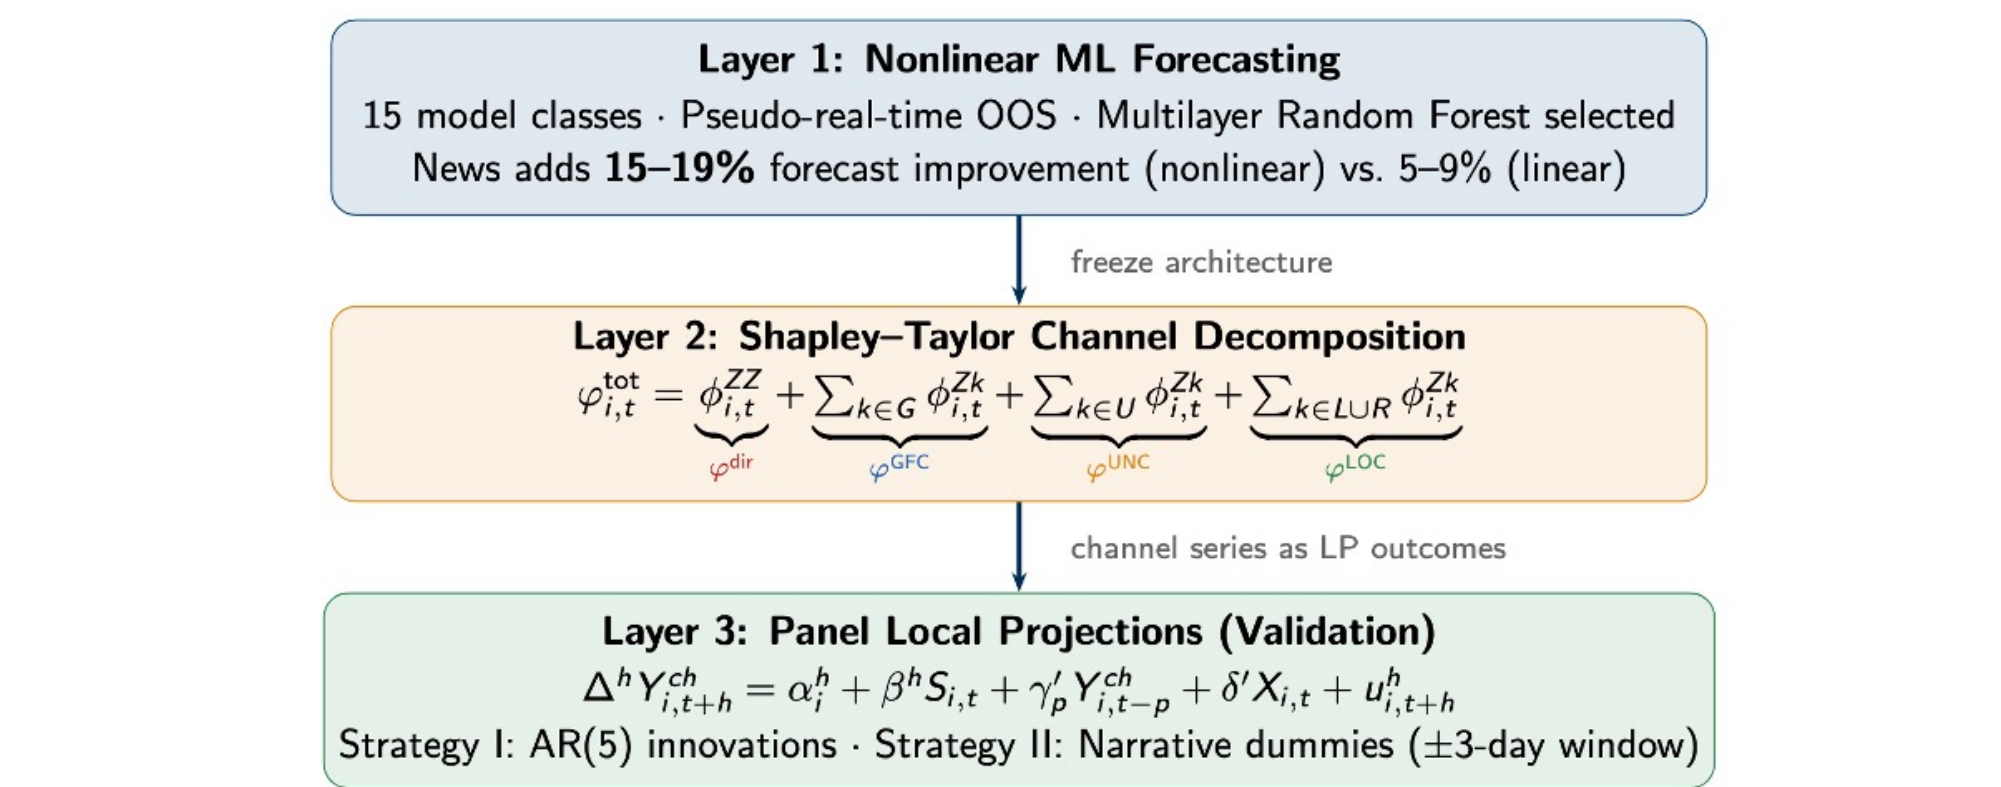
Layer 1: Nonlinear ML Forecasting

15 model classes · Pseudo-real-time OOS · Multilayer Random Forest selected

News adds **15–19%** forecast improvement (nonlinear) vs. 5–9% (linear)

freeze architecture

Layer 2: Shapley–Taylor Channel Decomposition

$\varphi_{i,t}^{tot} = \underbrace{\phi_{i,t}^{ZZ}}_{\varphi^{dir}} + \underbrace{\sum_{k\in G} \phi_{i,t}^{Zk}}_{\varphi^{GFC}} + \underbrace{\sum_{k\in U} \phi_{i,t}^{Zk}}_{\varphi^{UNC}} + \underbrace{\sum_{k\in L\cup R} \phi_{i,t}^{Zk}}_{\varphi^{LOC}}$

channel series as LP outcomes

Layer 3: Panel Local Projections (Validation)

$\Delta^h Y_{i,t+h}^{ch} = \alpha_i^h + \beta^h S_{i,t} + \gamma_p' Y_{i,t-p}^{ch} + \delta' X_{i,t} + u_{i,t+h}^h$

Strategy I: AR(5) innovations · Strategy II: Narrative dummies (±3-day window)